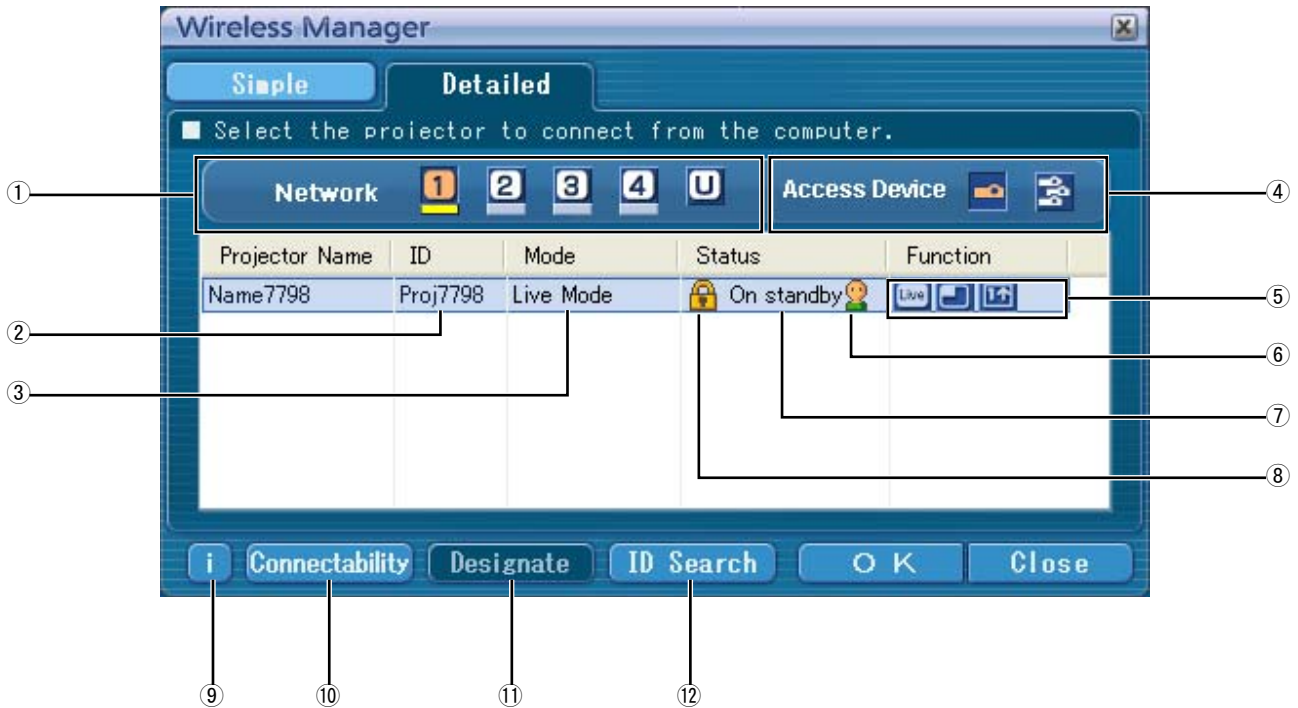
Wireless Manager

Simple

Detailed

Select the projector to connect from the computer.

①

Network 1 2 3 4 U

Access Device

④

| Projector Name | ID | Mode | Status | Function |
|---|---|---|---|---|
| Name7798 | Proj7798 | Live Mode | On standby | Live |

⑤

②

⑥

③

⑦

⑧

i

Connectability

Designate

ID Search

O K

Close

⑨

⑩

⑪

⑫